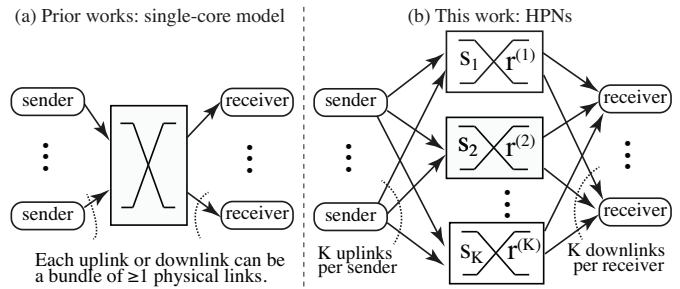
(a) Prior works: single-core model

sender

sender

receiver

receiver

Each uplink or downlink can be a bundle of ≥1 physical links.

(b) This work: HPNs

sender

sender

sender

$s_1$ $r^{(1)}$

$s_2$ $r^{(2)}$

$s_K$ $r^{(K)}$

receiver

receiver

receiver

K uplinks per sender

K downlinks per receiver